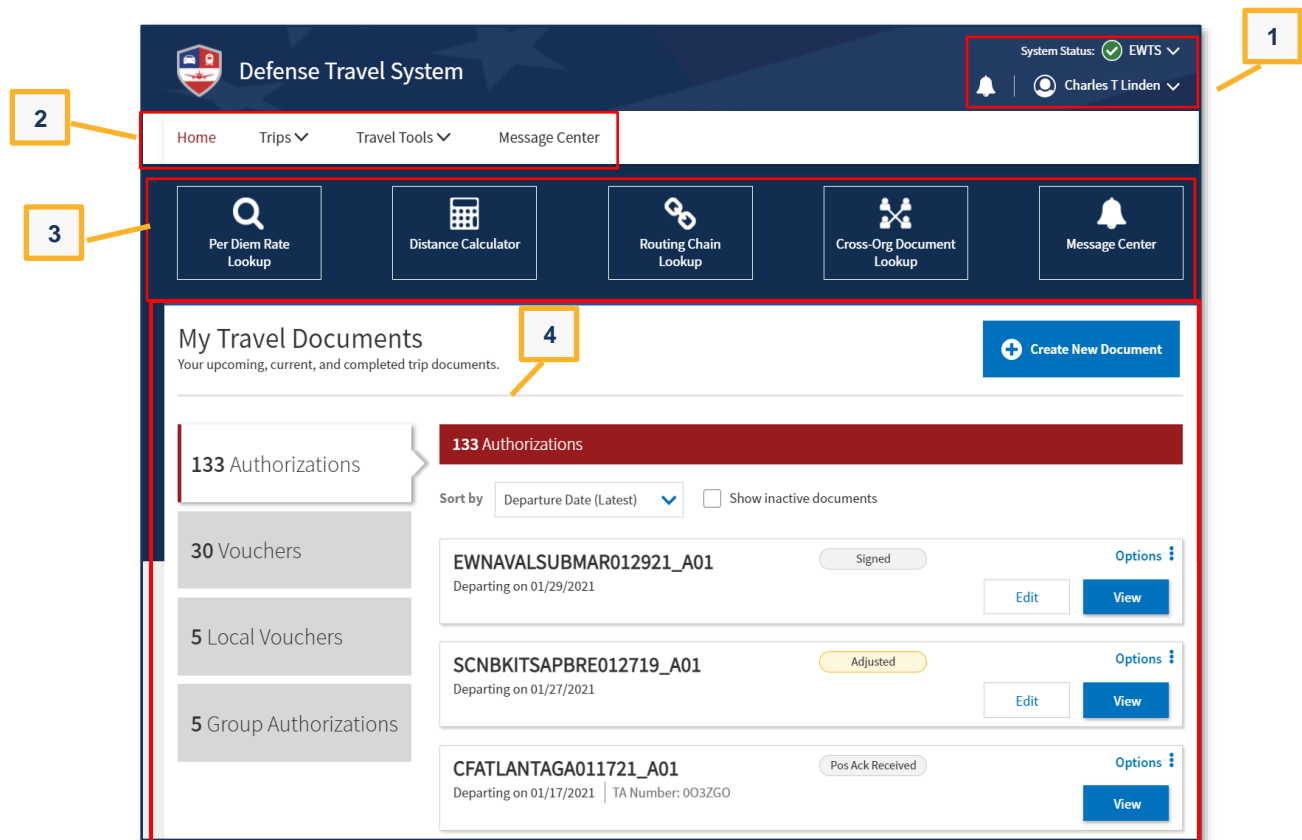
Defense Travel System

System Status: EWTS

Charles T Linden

1

2

Home Trips Travel Tools Message Center

3

Per Diem Rate Lookup

Distance Calculator

Routing Chain Lookup

Cross-Org Document Lookup

Message Center

4

My Travel Documents
Your upcoming, current, and completed trip documents.

Create New Document

133 Authorizations

30 Vouchers

5 Local Vouchers

5 Group Authorizations

133 Authorizations

Sort by Departure Date (Latest)

Show inactive documents

EWNAVALSUBMAR012921_A01
Departing on 01/29/2021
Signed
Options
Edit
View

SCNBKITSAPBRE012719_A01
Departing on 01/27/2021
Adjusted
Options
Edit
View

CFATLANTAGA011721_A01
Departing on 01/17/2021 | TA Number: 0O3ZGO
Pos Ack Received
Options
View